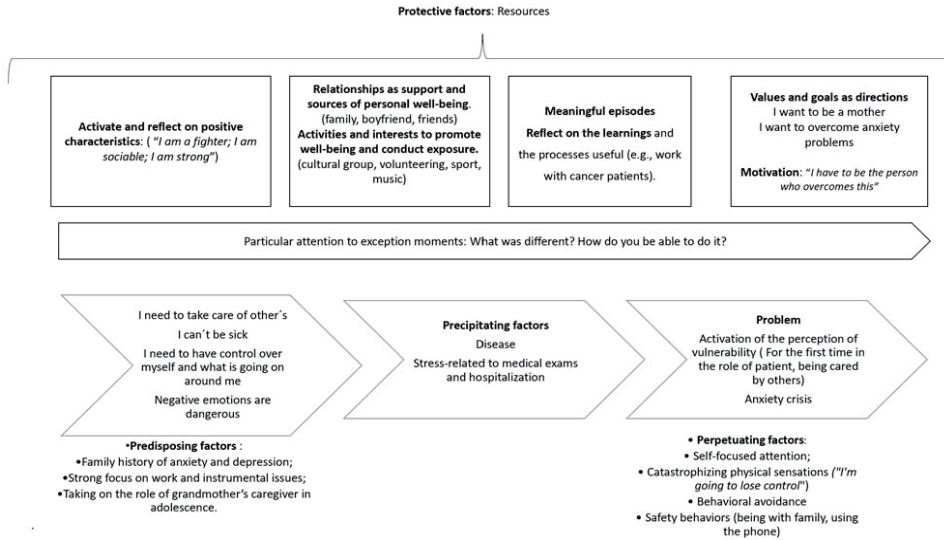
**Protective factors**: Resources

**Activate and reflect on positive characteristics**: ( *"I am a fighter; I am sociable; I am strong"*)

**Relationships as support and sources of personal well-being**. (family, boyfriend, friends)
**Activities and interests to promote well-being and conduct exposure.** (cultural group, volunteering, sport, music)

**Meaningful episodes**
**Reflect on the learnings** and the processes useful (e.g., work with cancer patients).

**Values and goals as directions**
I want to be a mother
I want to overcome anxiety problems

**Motivation**: *"I have to be the person who overcomes this"*

Particular attention to exception moments: What was different? How do you be able to do it?

I need to take care of other´s
I can´t be sick
I need to have control over myself and what is going on around me
Negative emotions are dangerous

•**Predisposing factors** :
•Family history of anxiety and depression;
•Strong focus on work and instrumental issues;
•Taking on the role of grandmother's caregiver in adolescence.

**Precipitating factors**
Disease
Stress-related to medical exams and hospitalization

**Problem**
Activation of the perception of vulnerability ( For the first time in the role of patient, being cared by others)
Anxiety crisis

• **Perpetuating factors**:
• Self-focused attention;
• Catastrophizing physical sensations (*"I'm going to lose control"*)
• Behavioral avoidance
• Safety behaviors (being with family, using the phone)